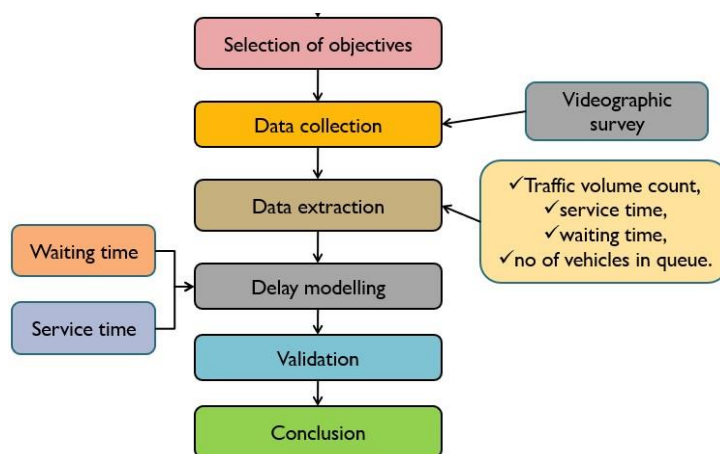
Selection of objectives

Data collection

Videographic survey

Data extraction

✓Traffic volume count,
✓service time,
✓waiting time,
✓no of vehicles in queue.

Waiting time

Service time

Delay modelling

Validation

Conclusion